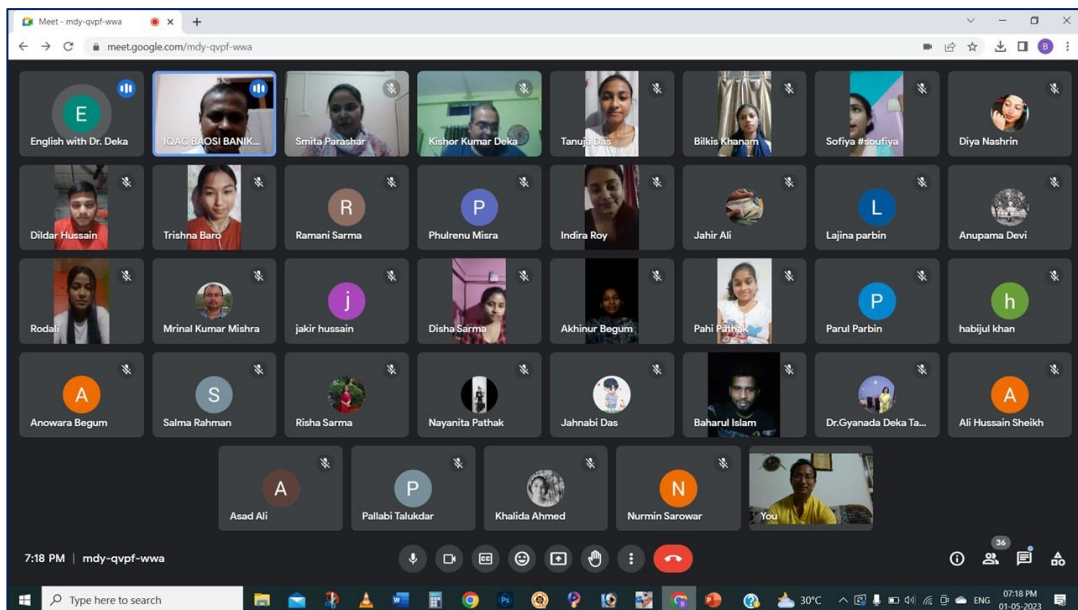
Meet - mdy-qvpf-wwa

meet.google.com/mdy-qvpf-wwa

E
English with Dr. Deka

IQAC BAOSI BANIK...

Smita Parashar

Kishor Kumar Deka

Tanuja Das

Bilkis Khanam

Sofiya #soufiya

Diya Nashrin

Dildar Hussain

Trishna Baro

R
Ramani Sarma

P
Phulrenu Misra

Indira Roy

Jahir Ali

L
Lajina parbin

Anupama Devi

Rodali

Mrinal Kumar Mishra

j
jakir hussain

Disha Sarma

Akhinur Begum

Pahi Pathak

P
Parul Parbin

h
habijul khan

A
Anowara Begum

S
Salma Rahman

Risha Sarma

Nayanita Pathak

Jahnabi Das

Baharul Islam

Dr.Gyanada Deka Ta...

A
Ali Hussain Sheikh

A
Asad Ali

P
Pallabi Talukdar

Khalida Ahmed

N
Nurmin Sarowar

You

7:18 PM | mdy-qvpf-wwa

36

Type here to search

30°C

ENG

07:18 PM
01-05-2023